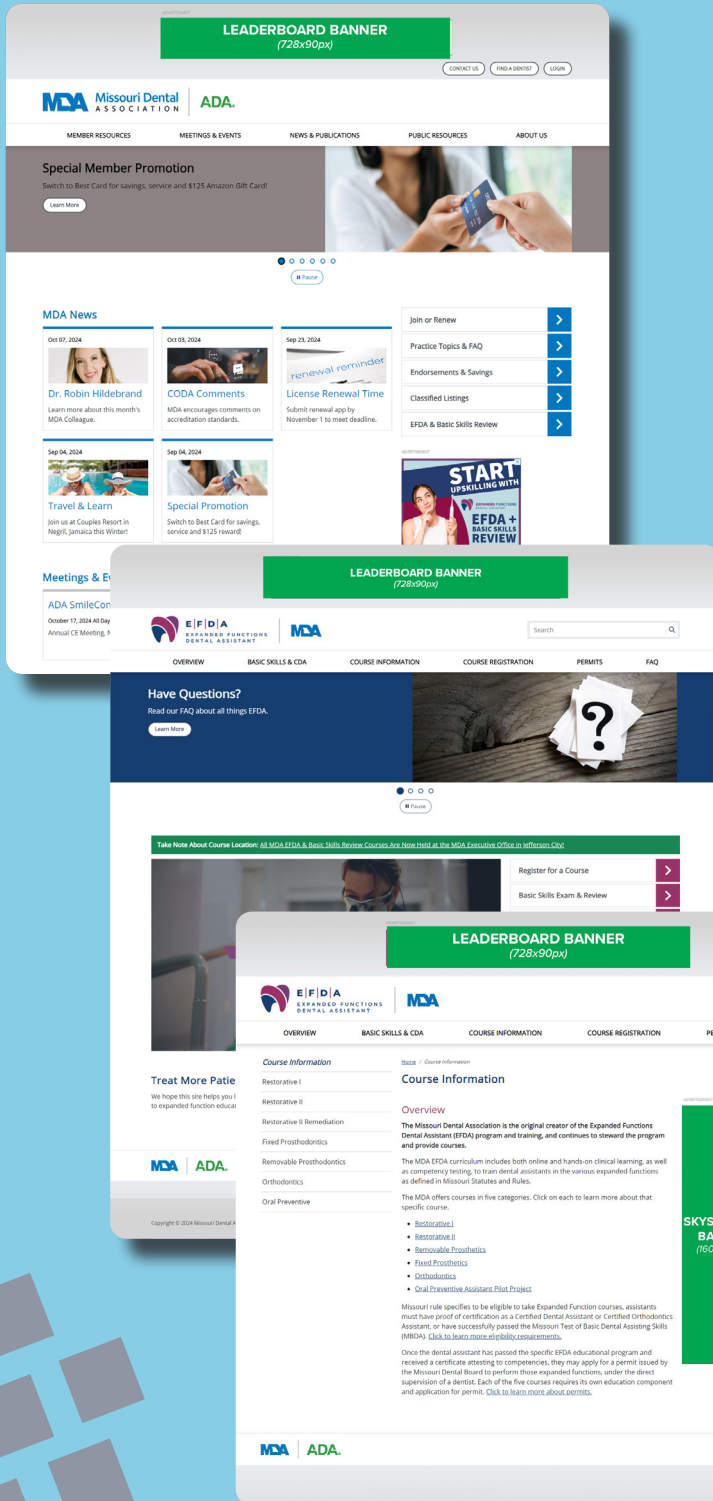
ADVERTISEMENT
LEADERBOARD BANNER
(728x90px)

CONTACT US FIND A DENTIST LOGIN

MDA Missouri Dental ASSOCIATION | ADA.

MEMBER RESOURCES MEETINGS & EVENTS NEWS & PUBLICATIONS PUBLIC RESOURCES ABOUT US

Special Member Promotion
Switch to Best Card for savings, service and $125 Amazon Gift Card!
Learn More

Pause

MDA News

Oct 07, 2024
Dr. Robin Hildebrand
Learn more about this month's MDA Colleague.

Oct 03, 2024
CODA Comments
MDA encourages comments on accreditation standards.

Sep 23, 2024
renewal reminder
License Renewal Time
Submit renewal app by November 1 to meet deadline.

Sep 04, 2024
Travel & Learn
Join us at Couples Resort in Negril, Jamaica this Winter!

Sep 04, 2024
Special Promotion
Switch to Best Card for savings, service and $125 reward!

Join or Renew
Practice Topics & FAQ
Endorsements & Savings
Classified Listings
EFDA & Basic Skills Review

ADVERTISEMENT
START UPSKILLING WITH
EXPANDED FUNCTIONS DENTAL ASSISTANT
EFDA + BASIC SKILLS REVIEW

Meetings & E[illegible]
ADA SmileCon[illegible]
October 17, 2024 All Day
Annual CE Meeting, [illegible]

LEADERBOARD BANNER
(728x90px)

E|F|D|A EXPANDED FUNCTIONS DENTAL ASSISTANT | MDA

Search

OVERVIEW BASIC SKILLS & CDA COURSE INFORMATION COURSE REGISTRATION PERMITS FAQ

Have Questions?
Read our FAQ about all things EFDA.
Learn More

Pause

Take Note About Course Location: All MDA EFDA & Basic Skills Review Courses Are Now Held at the MDA Executive Office in Jefferson City!

Register for a Course
Basic Skills Exam & Review

Treat More Patie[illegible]
We hope this site helps you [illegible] to expanded function educa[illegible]

MDA | ADA.

Copyright © 2024 Missouri Dental A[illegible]

ADVERTISEMENT
LEADERBOARD BANNER
(728x90px)

E|F|D|A EXPANDED FUNCTIONS DENTAL ASSISTANT | MDA

OVERVIEW BASIC SKILLS & CDA COURSE INFORMATION COURSE REGISTRATION PE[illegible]

Course Information
Restorative I
Restorative II
Restorative II Remediation
Fixed Prosthodontics
Removable Prosthodontics
Orthodontics
Oral Preventive

Home / Course Information

Course Information

Overview
The Missouri Dental Association is the original creator of the Expanded Functions Dental Assistant (EFDA) program and training, and continues to steward the program and provide courses.

The MDA EFDA curriculum includes both online and hands-on clinical learning, as well as competency testing, to train dental assistants in the various expanded functions as defined in Missouri Statutes and Rules.

The MDA offers courses in five categories. Click on each to learn more about that specific course.

- Restorative I
- Restorative II
- Removable Prosthetics
- Fixed Prosthetics
- Orthodontics
- Oral Preventive Assistant Pilot Project

Missouri rule specifies to be eligible to take Expanded Function courses, assistants must have proof of certification as a Certified Dental Assistant or Certified Orthodontics Assistant, or have successfully passed the Missouri Test of Basic Dental Assisting Skills (MBDA). Click to learn more eligibility requirements.

Once the dental assistant has passed the specific EFDA educational program and received a certificate attesting to competencies, they may apply for a permit issued by the Missouri Dental Board to perform those expanded functions, under the direct supervision of a dentist. Each of the five courses requires its own education component and application for permit. Click to learn more about permits.

ADVERTISEMENT
SKYS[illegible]
BA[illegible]
(160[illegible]

MDA | ADA.